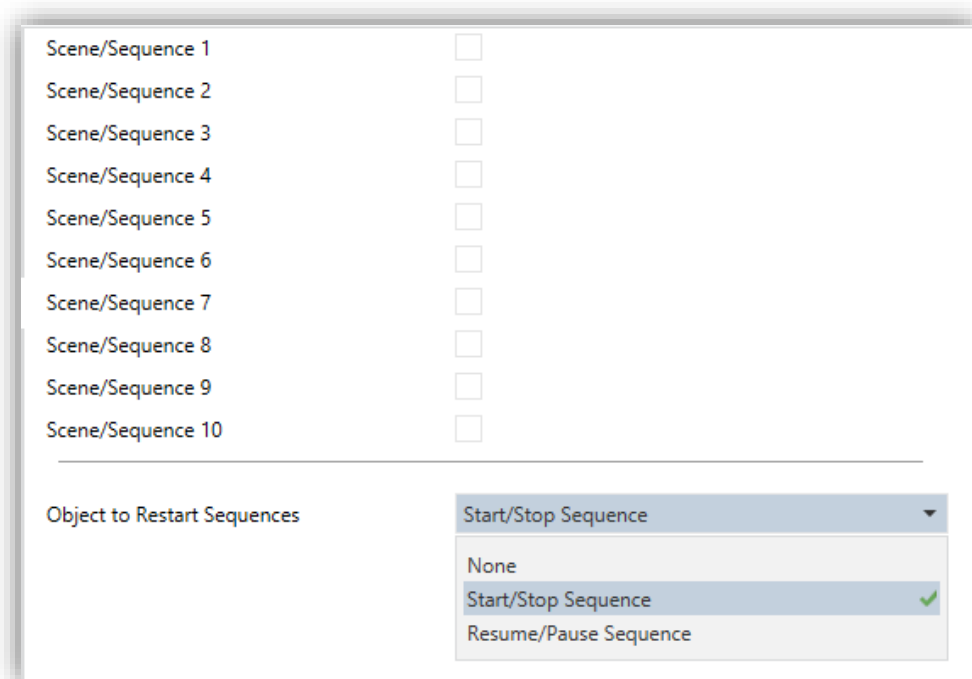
Scene/Sequence 1
Scene/Sequence 2
Scene/Sequence 3
Scene/Sequence 4
Scene/Sequence 5
Scene/Sequence 6
Scene/Sequence 7
Scene/Sequence 8
Scene/Sequence 9
Scene/Sequence 10

Object to Restart Sequences
Start/Stop Sequence
None
Start/Stop Sequence
Resume/Pause Sequence